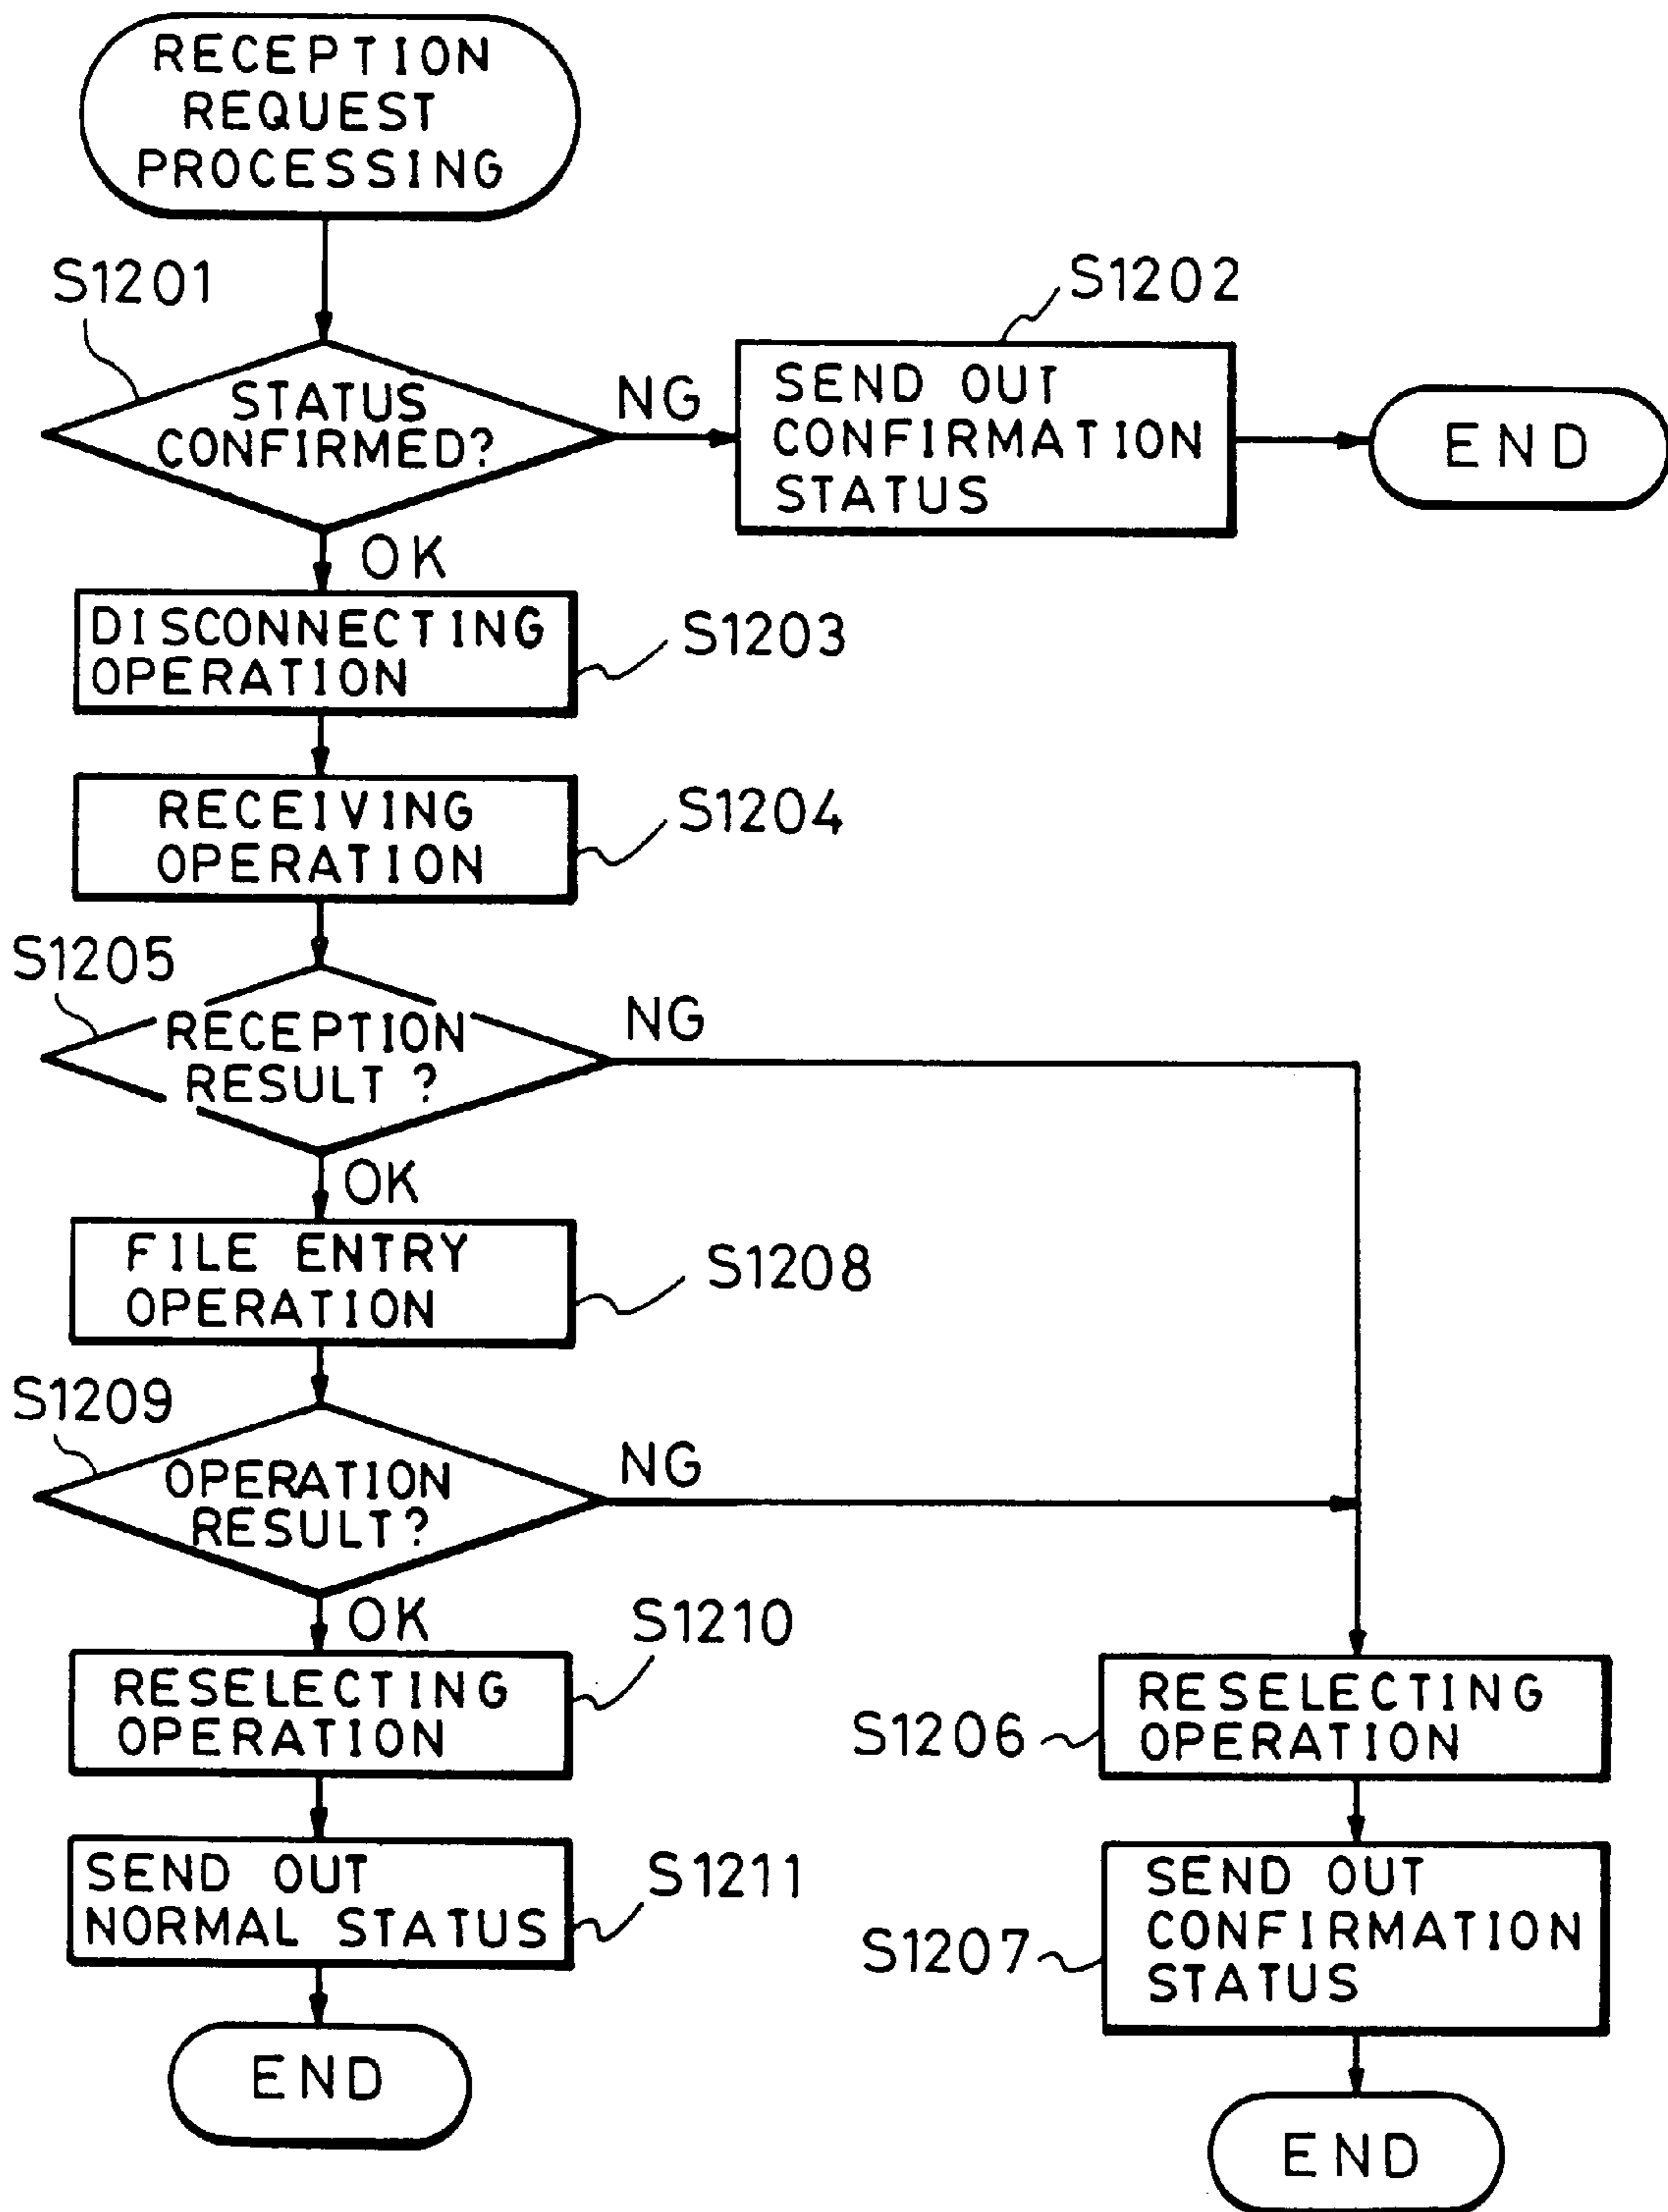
RECEPTION REQUEST PROCESSING

S1201

STATUS CONFIRMED?

NG

S1202

SEND OUT CONFIRMATION STATUS

END

OK

DISCONNECTING OPERATION

S1203

RECEIVING OPERATION

S1204

S1205

RECEPTION RESULT ?

NG

OK

FILE ENTRY OPERATION

S1208

S1209

OPERATION RESULT?

NG

OK

S1210

RESELECTING OPERATION

SEND OUT NORMAL STATUS

S1211

END

S1206

RESELECTING OPERATION

S1207

SEND OUT CONFIRMATION STATUS

END